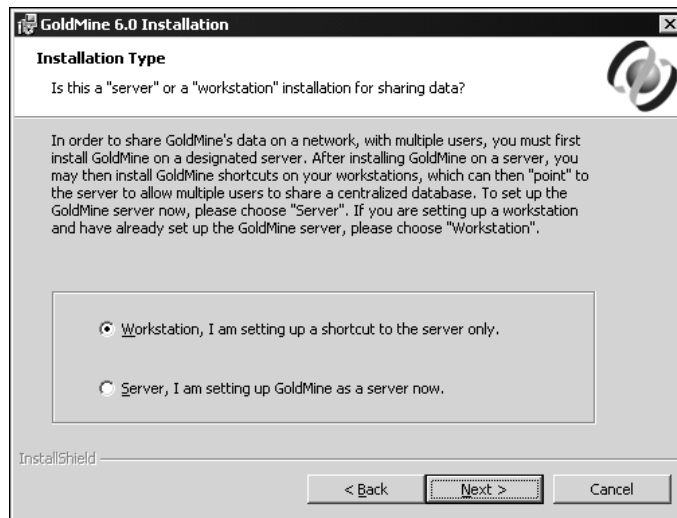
GoldMine 6.0 Installation

Installation Type

Is this a "server" or a "workstation" installation for sharing data?

In order to share GoldMine's data on a network, with multiple users, you must first install GoldMine on a designated server. After installing GoldMine on a server, you may then install GoldMine shortcuts on your workstations, which can then "point" to the server to allow multiple users to share a centralized database. To set up the GoldMine server now, please choose "Server". If you are setting up a workstation and have already set up the GoldMine server, please choose "Workstation".

Workstation, I am setting up a shortcut to the server only.

Server, I am setting up GoldMine as a server now.

InstallShield

< Back

Next >

Cancel